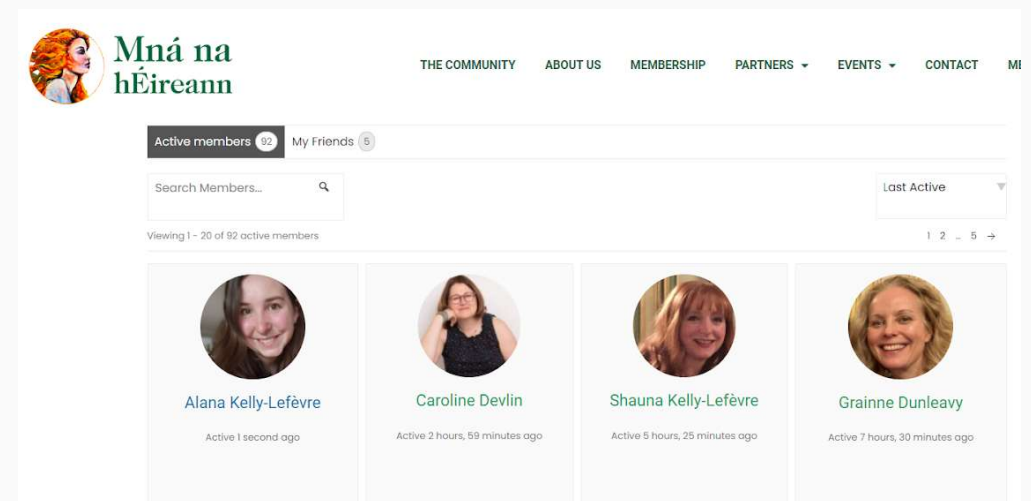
Mná na hÉireann

THE COMMUNITY ABOUT US MEMBERSHIP PARTNERS ▾ EVENTS ▾ CONTACT M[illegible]

Active members 92 My Friends 5

Search Members...

Last Active

Viewing 1 - 20 of 92 active members

1 2 ... 5 →

Alana Kelly-Lefèvre
Active 1 second ago

Caroline Devlin
Active 2 hours, 59 minutes ago

Shauna Kelly-Lefèvre
Active 5 hours, 25 minutes ago

Grainne Dunleavy
Active 7 hours, 30 minutes ago